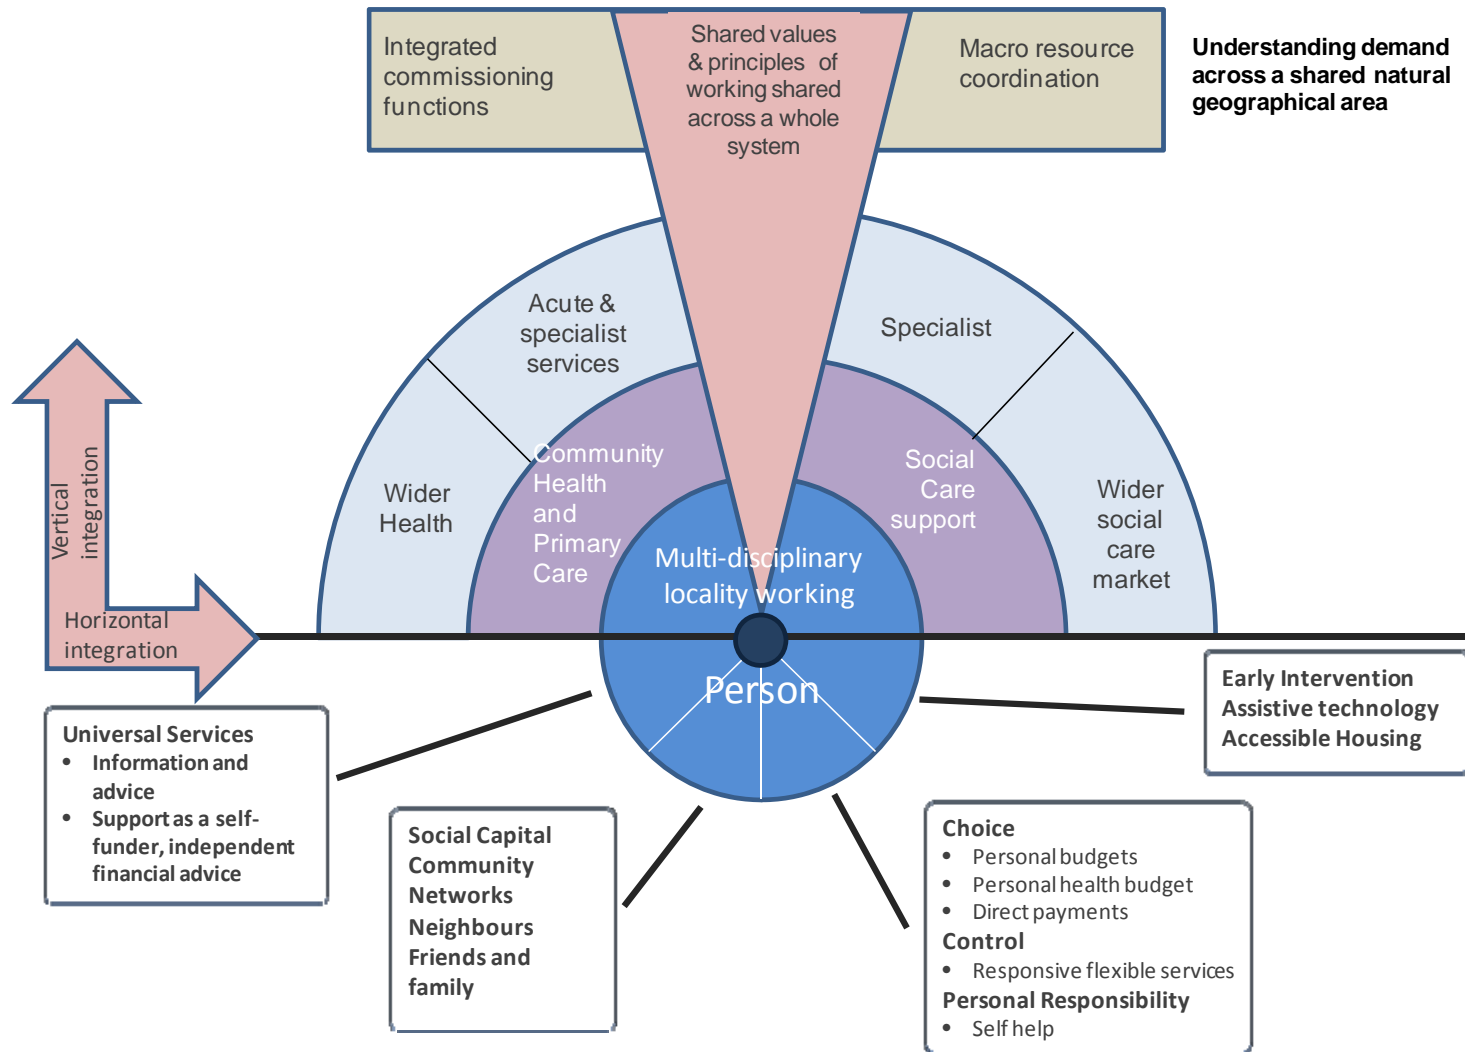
Integrated commissioning functions

Shared values & principles of working shared across a whole system

Macro resource coordination

Understanding demand across a shared natural geographical area

Vertical integration

Horizontal integration

Acute & specialist services

Specialist

Wider Health

Community Health and Primary Care

Social Care support

Wider social care market

Multi-disciplinary locality working

Person

Early Intervention
Assistive technology
Accessible Housing

Universal Services
- Information and advice
- Support as a self-funder, independent financial advice

Social Capital
Community
Networks
Neighbours
Friends and family

Choice
- Personal budgets
- Personal health budget
- Direct payments

Control
- Responsive flexible services

Personal Responsibility
- Self help